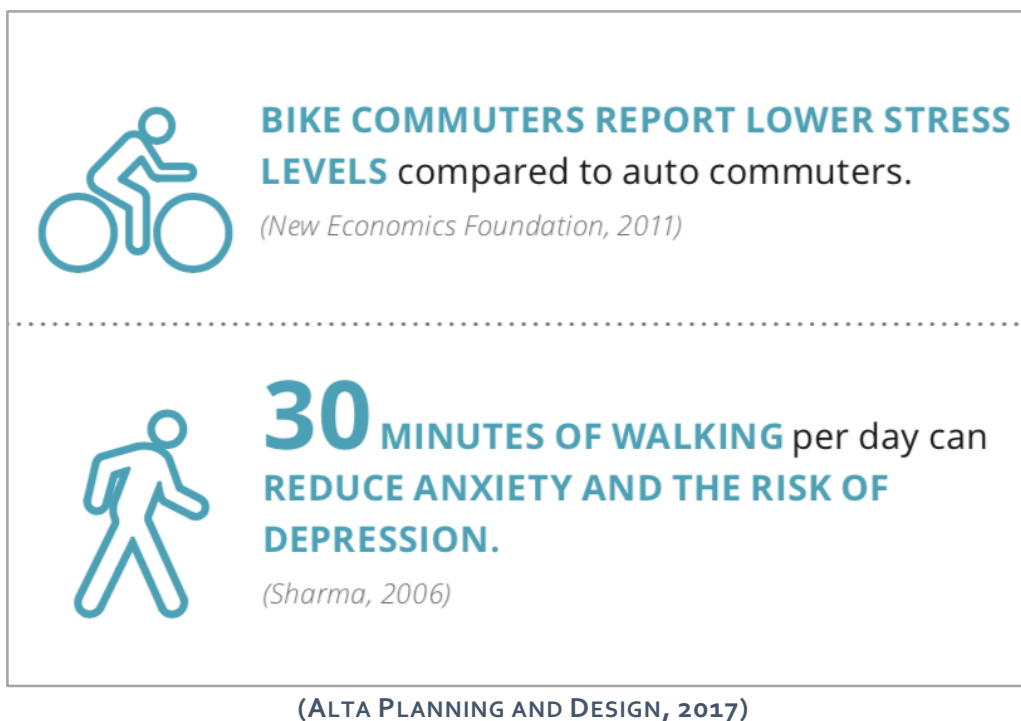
BIKE COMMUTERS REPORT LOWER STRESS LEVELS compared to auto commuters.

(New Economics Foundation, 2011)

30 MINUTES OF WALKING per day can REDUCE ANXIETY AND THE RISK OF DEPRESSION.

(Sharma, 2006)

(ALTA PLANNING AND DESIGN, 2017)